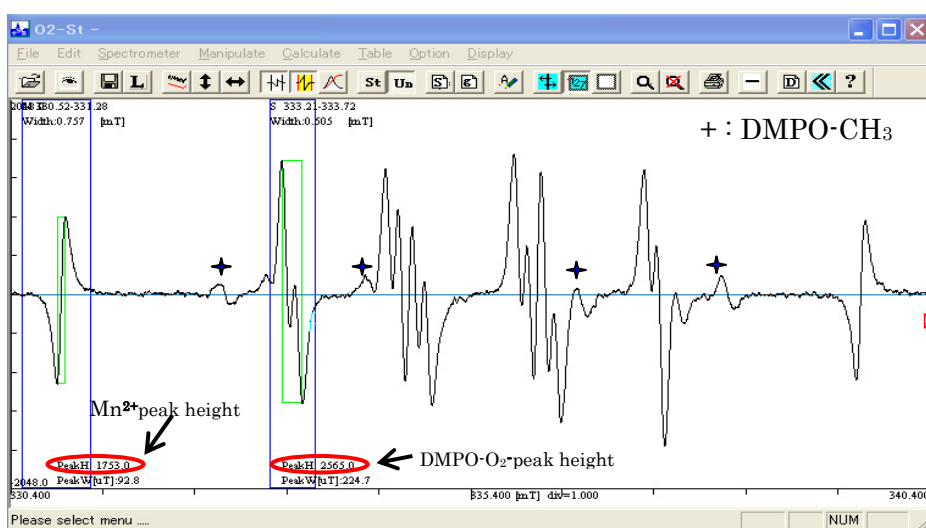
O2-St -

File Edit Spectrometer Manipulate Calculate Table Option Display

St Un

2048 B 330.52-331.28
Width:0.757 [mT]

S 333.21-333.72
Width:0.505 [mT]

+ : DMPO-$CH_3$

$Mn^{2+}$peak height

PeakH 1753.0
PeakW[uT]:92.8

PeakH 2565.0
PeakW[uT]:224.7

DMPO-$O_2^-$peak height

-2048.0
330.400

335.400 [mT] dir=1.000

340.400

Please select menu .....

NUM